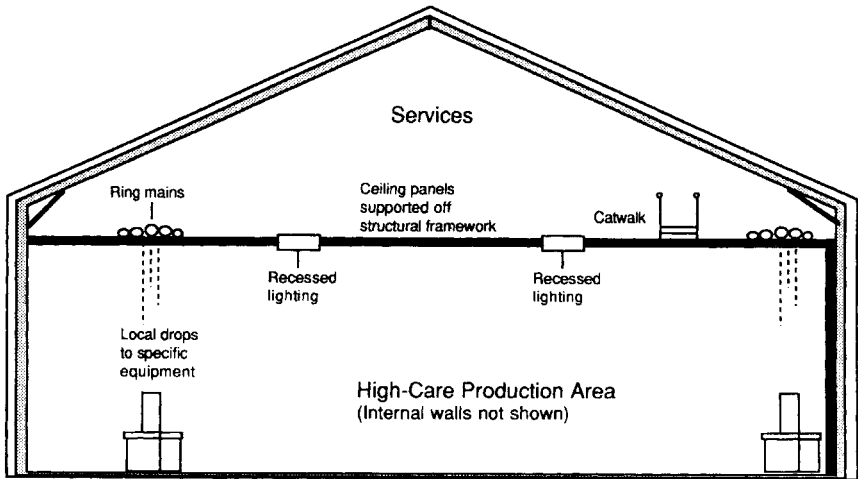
Services

Ring mains

Ceiling panels supported off structural framework

Catwalk

Recessed lighting

Recessed lighting

Local drops to specific equipment

High-Care Production Area
(Internal walls not shown)